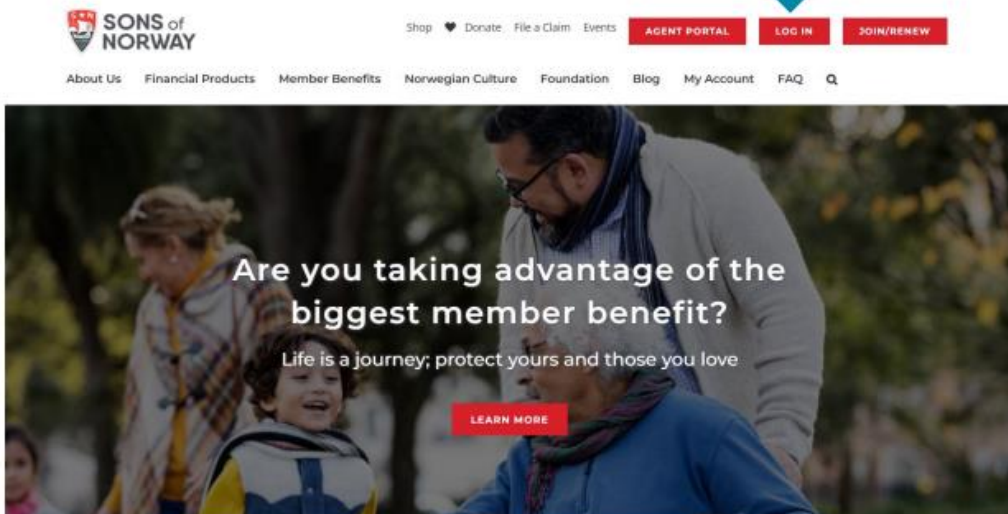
SONS of NORWAY

Shop Donate File a Claim Events AGENT PORTAL LOG IN JOIN/RENEW

About Us Financial Products Member Benefits Norwegian Culture Foundation Blog My Account FAQ

Are you taking advantage of the biggest member benefit?

Life is a journey; protect yours and those you love

LEARN MORE